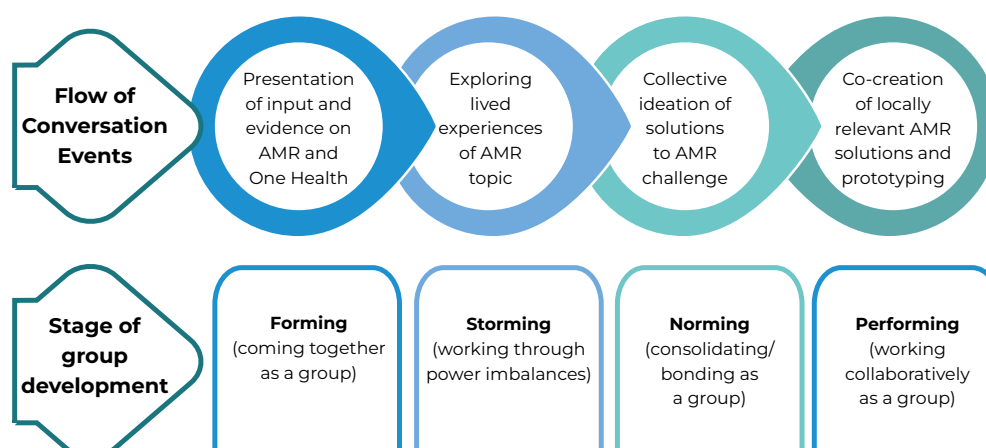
Flow of Conversation Events

Presentation of input and evidence on AMR and One Health

Exploring lived experiences of AMR topic

Collective ideation of solutions to AMR challenge

Co-creation of locally relevant AMR solutions and prototyping

Stage of group development

Forming (coming together as a group)

Storming (working through power imbalances)

Norming (consolidating/ bonding as a group)

Performing (working collaboratively as a group)